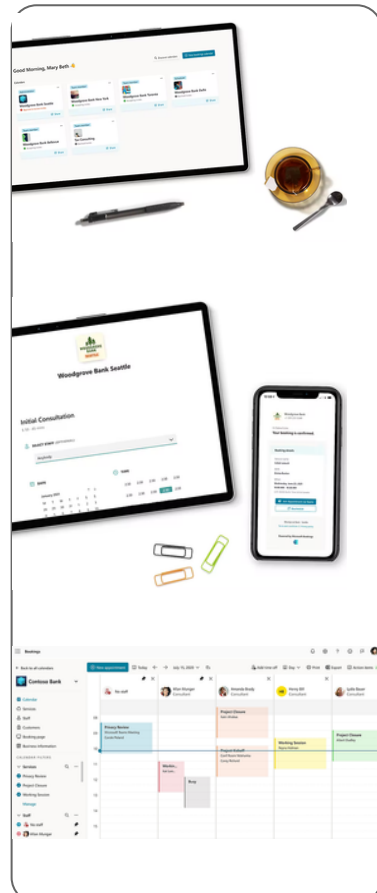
Good Morning, Mary Beth

Woodgrove Bank Seattle

Woodgrove Bank New York

Woodgrove Bank Toronto

Woodgrove Bank Redmond

Tax Consulting

Woodgrove Bank Seattle

Initial Consultation

Australia

Your booking is confirmed.

Bookings

Contoso Bank

Calendar

Services

Staff

Customers

Booking page

Business information

New appointment

Today

No staff

Privacy Review

Project Closure

Working Session

Busy

Project Kickoff